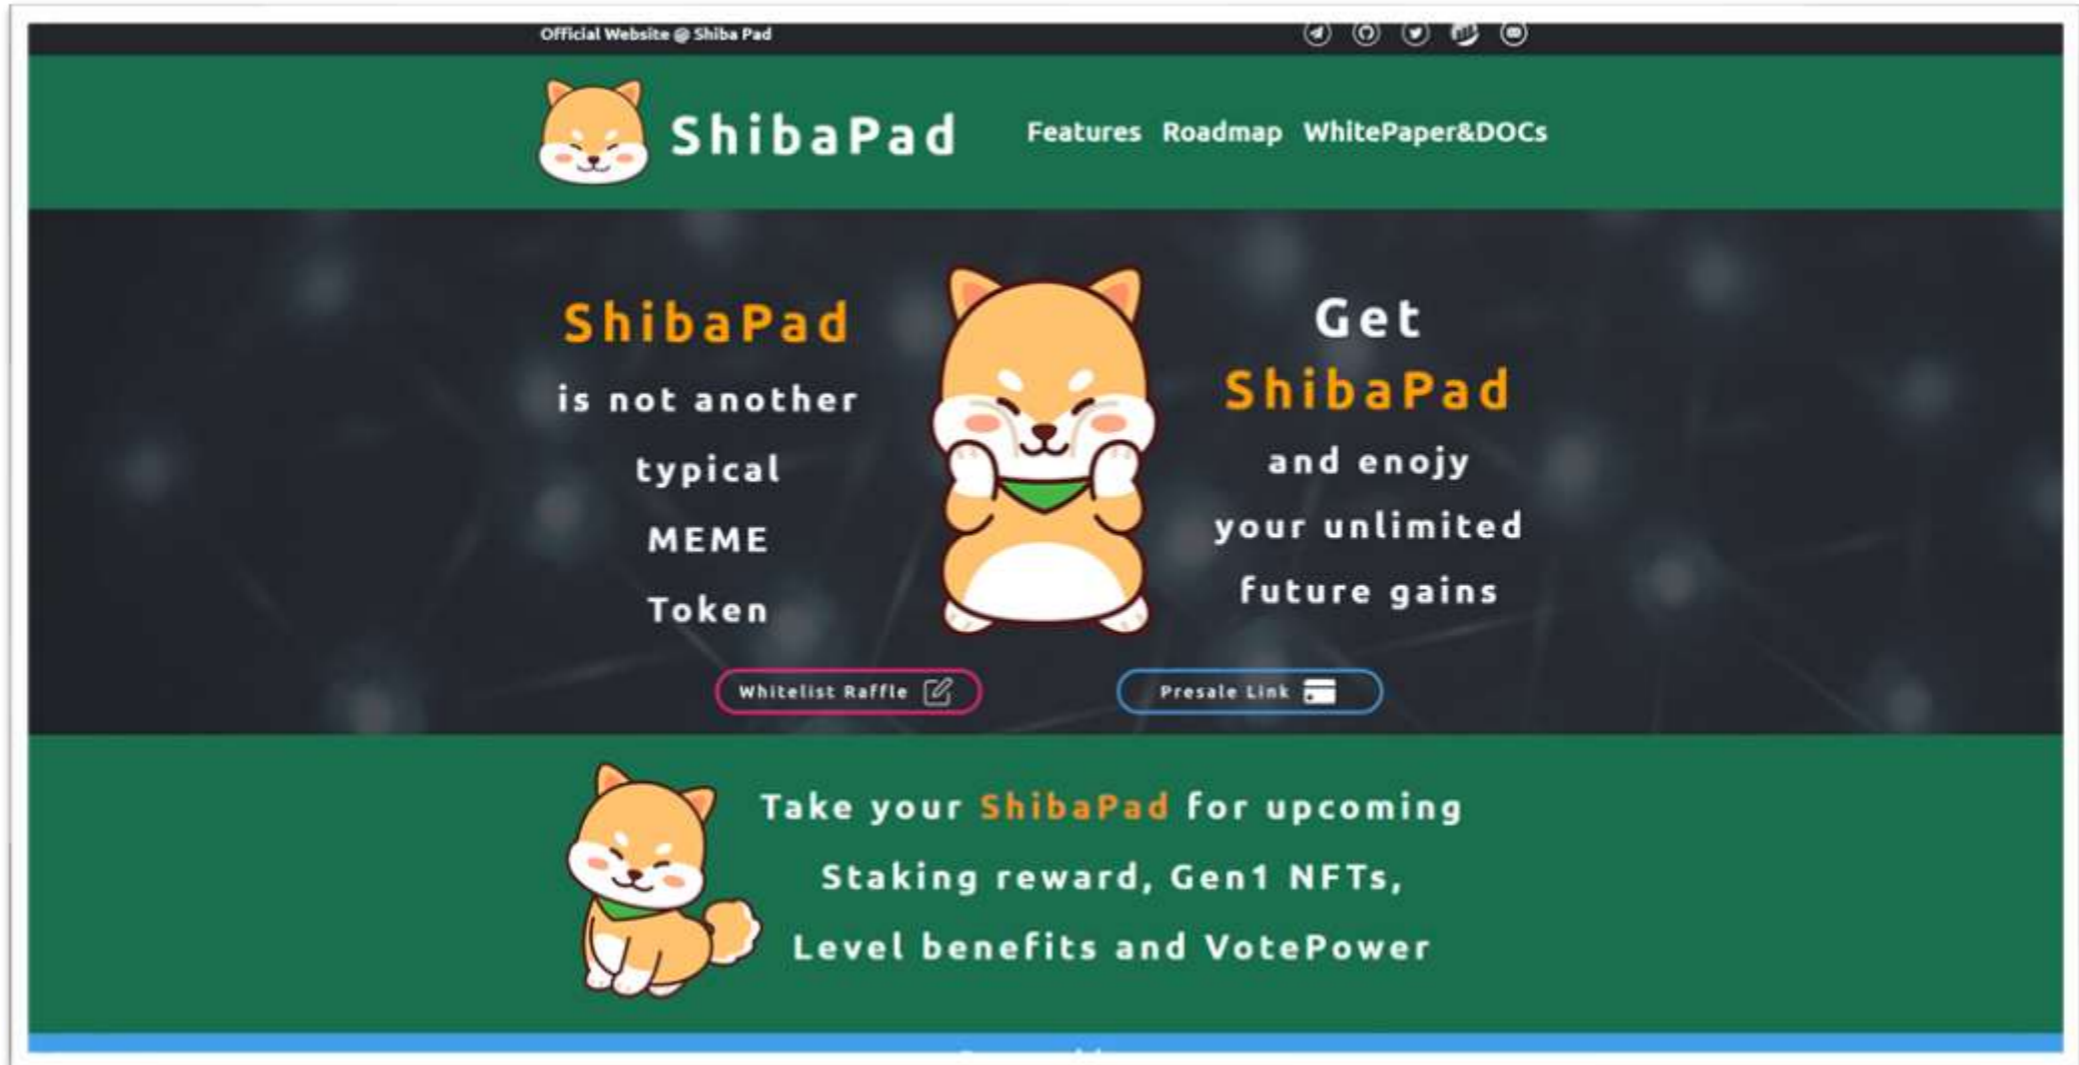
Official Website @ Shiba Pad

ShibaPad

Features Roadmap WhitePaper&DOCs

ShibaPad is not another typical MEME Token

Get ShibaPad and enojy your unlimited future gains

Whitelist Raffle

Presale Link

Take your ShibaPad for upcoming Staking reward, Gen1 NFTs, Level benefits and VotePower